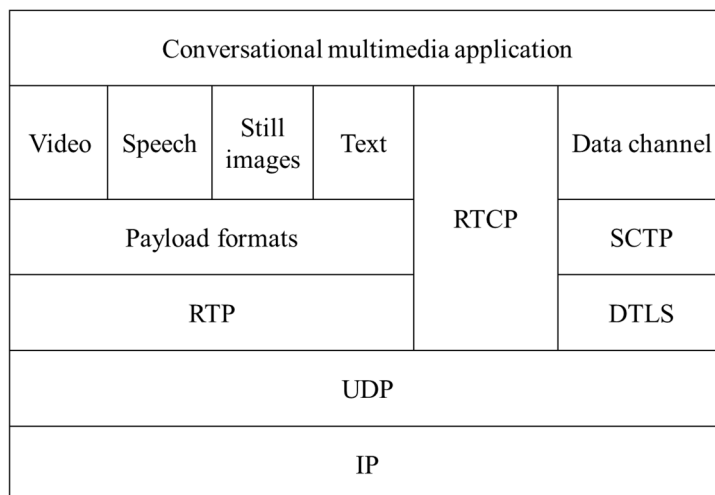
| Conversational multimedia application | | | | | |
|---|---|---|---|---|---|
| Video | Speech | Still images | Text | RTCP | Data channel |
| Payload formats | | | | | SCTP |
| RTP | | | | | DTLS |
| UDP | | | | | |
| IP | | | | | |